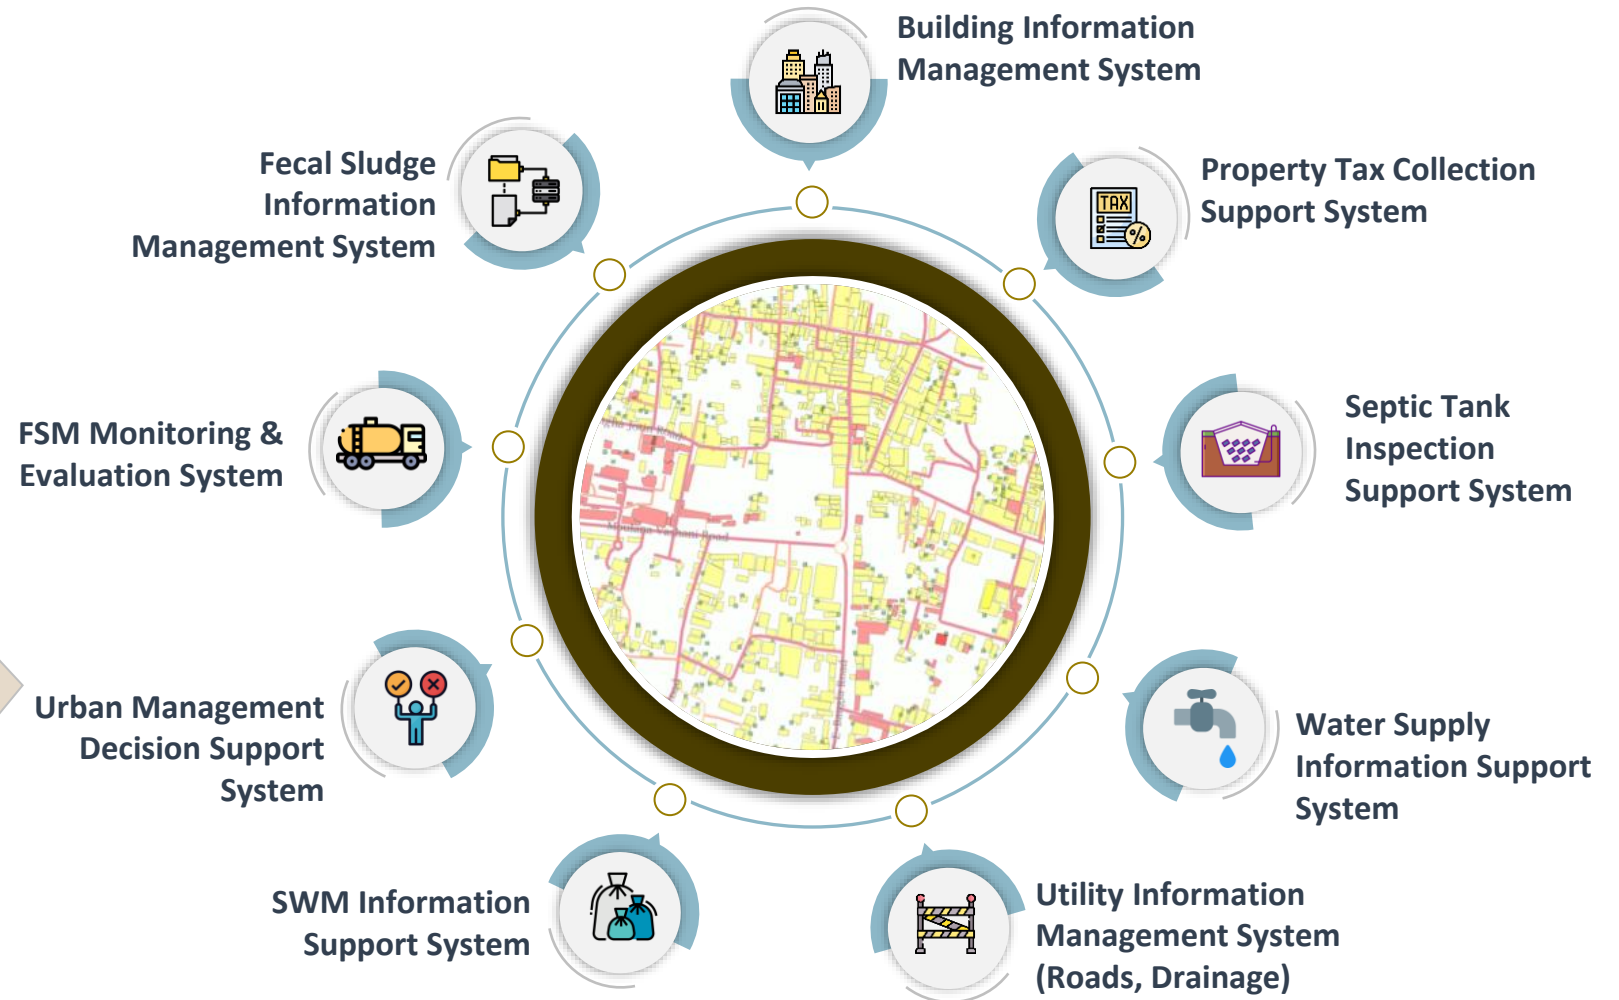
Building Information Management System

Property Tax Collection Support System

TAX

Septic Tank Inspection Support System

Water Supply Information Support System

Utility Information Management System (Roads, Drainage)

SWM Information Support System

Urban Management Decision Support System

FSM Monitoring & Evaluation System

Fecal Sludge Information Management System